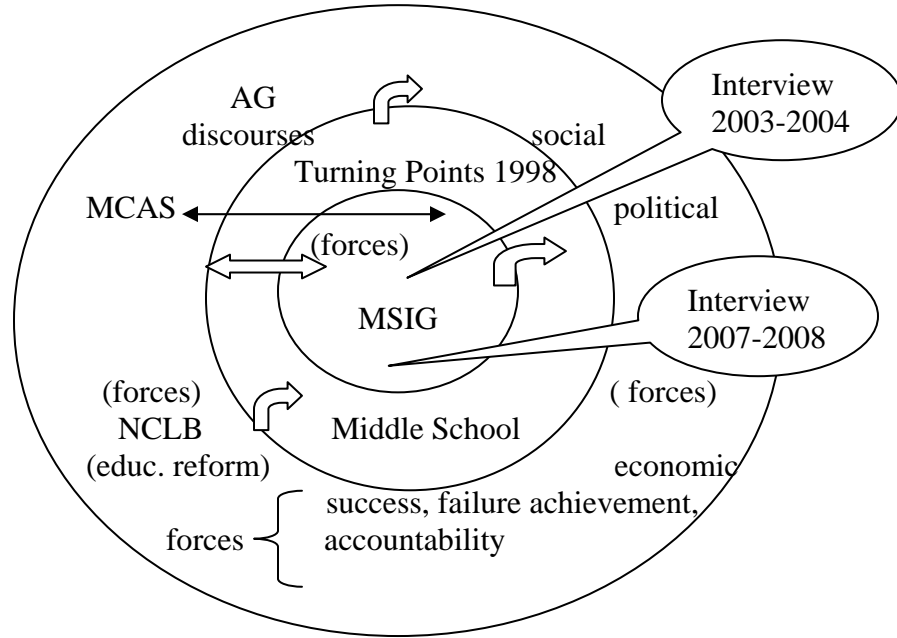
AG discourses

social

Interview 2003-2004

Turning Points 1998

MCAS

political

(forces)

MSIG

Interview 2007-2008

(forces)
NCLB
(educ. reform)

Middle School

( forces)

economic

forces

success, failure achievement, accountability